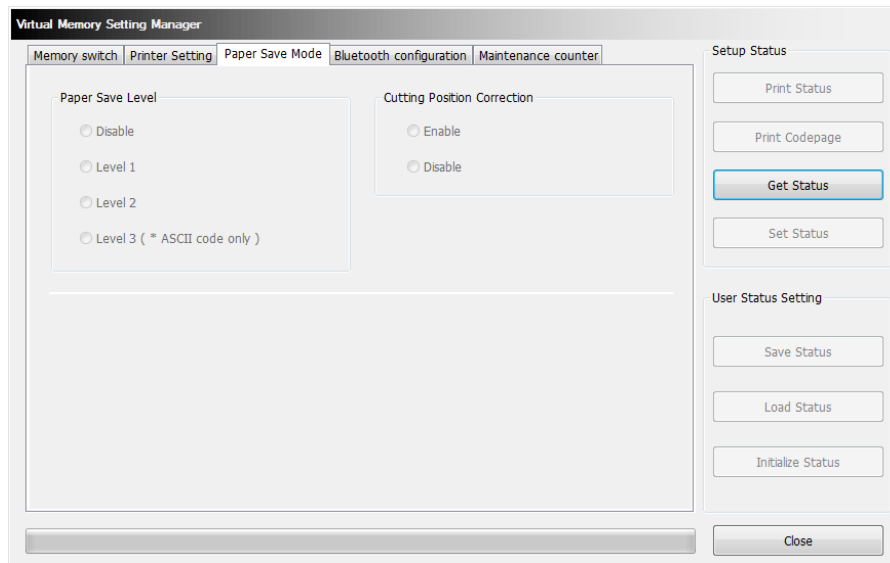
Virtual Memory Setting Manager

Memory switch | Printer Setting | Paper Save Mode | Bluetooth configuration | Maintenance counter

Paper Save Level

Disable

Level 1

Level 2

Level 3 ( * ASCII code only )

Cutting Position Correction

Enable

Disable

Setup Status

Print Status

Print Codepage

Get Status

Set Status

User Status Setting

Save Status

Load Status

Initialize Status

Close